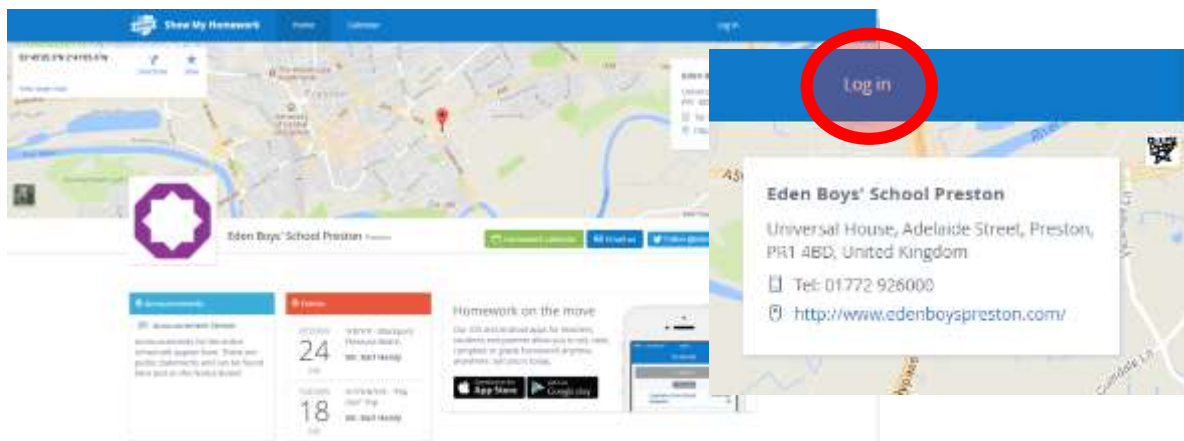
Show My Homework Home Calendar Log in

Directions Save

View larger map

Eden Boys' School Preston

Homework calendar Email us Follow @

Announcements

Events

24

18

Homework on the move

App Store Google play

Log in

Eden Boys' School Preston

Universal House, Adelaide Street, Preston, PR1 4BD, United Kingdom

Tel: 01772 926000

http://www.edenboyspreston.com/